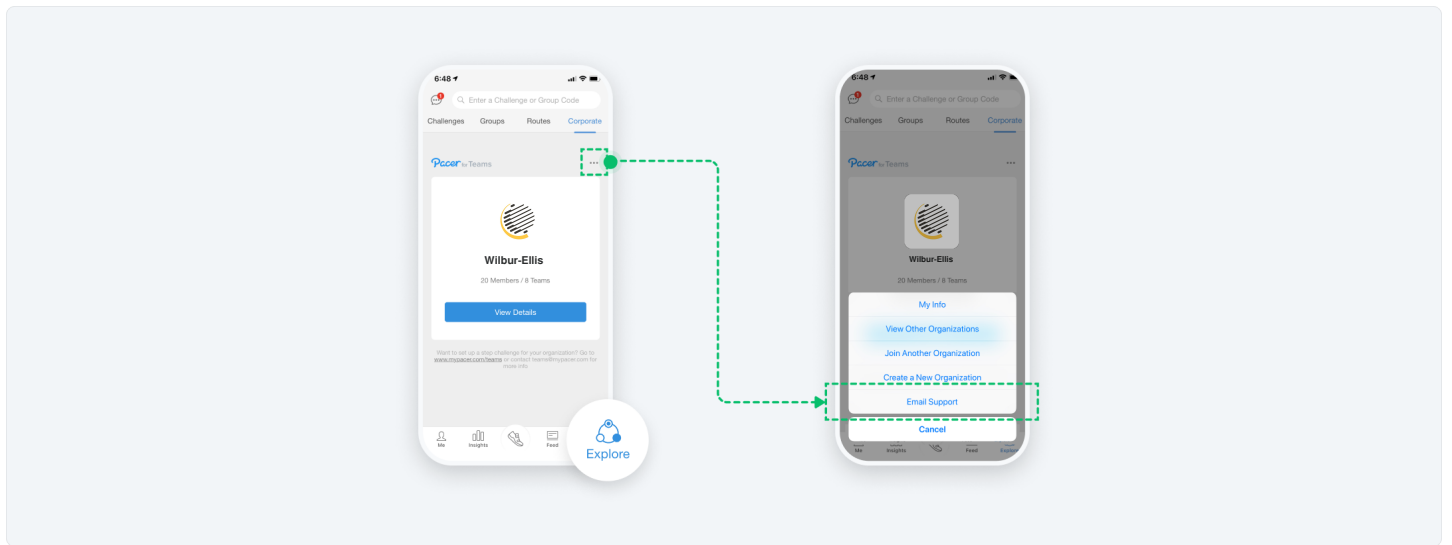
6:48

Enter a Challenge or Group Code

Challenges Groups Routes Corporate

Pacer for Teams

...

Wilbur-Ellis

20 Members / 8 Teams

View Details

Want to set up a step challenge for your organization? Go to www.mypacer.com/teams or contact teams@mypacer.com for more info

Me Insights Feed

Explore

6:48

Enter a Challenge or Group Code

Challenges Groups Routes Corporate

Pacer for Teams

...

Wilbur-Ellis

20 Members / 8 Teams

My Info

View Other Organizations

Join Another Organization

Create a New Organization

Email Support

Cancel

Me Insights Feed Explore